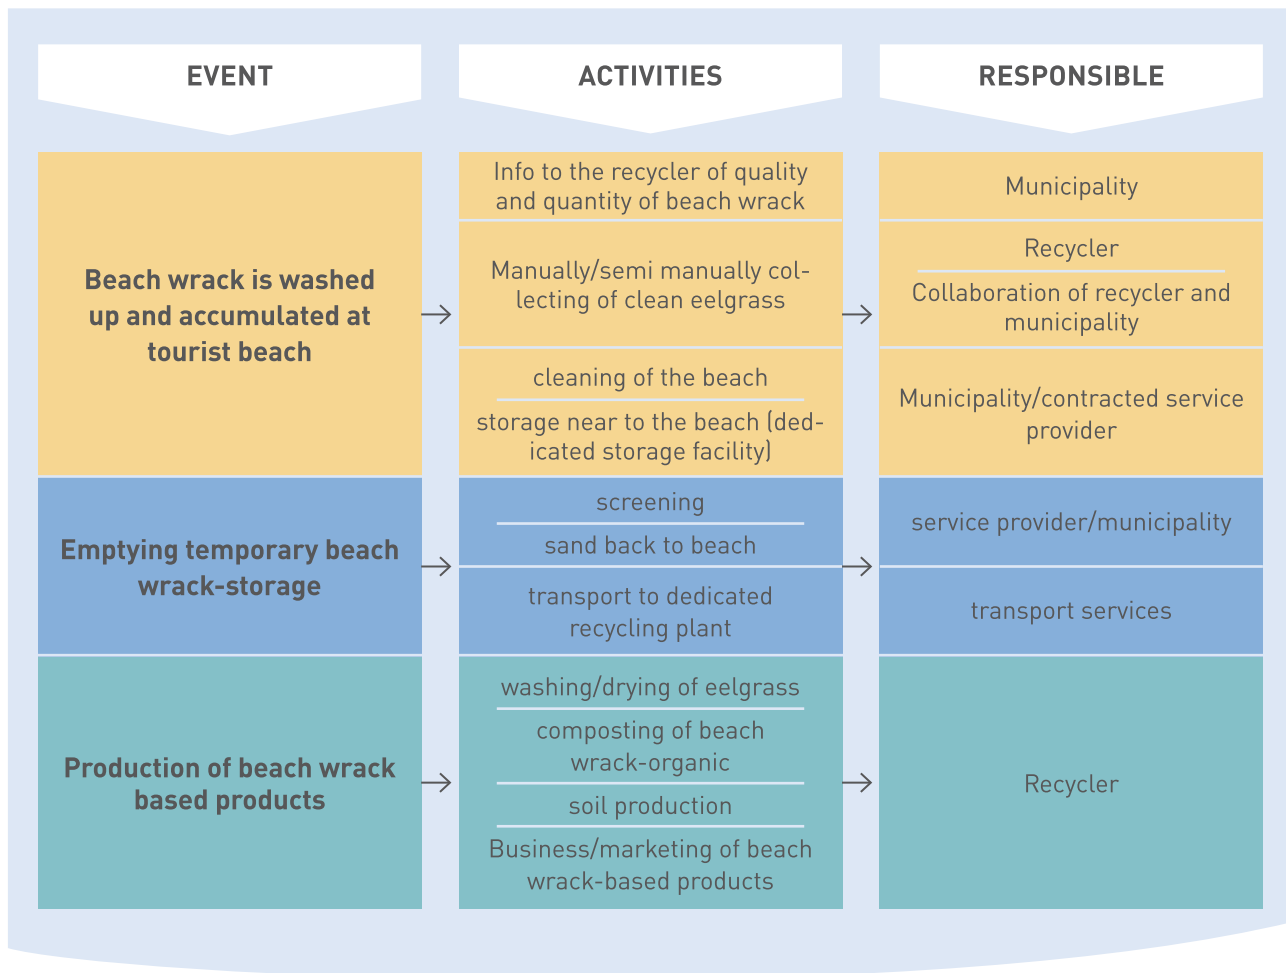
| EVENT | ACTIVITIES | RESPONSIBLE |
|---|---|---|
| Beach wrack is washed up and accumulated at tourist beach | Info to the recycler of quality and quantity of beach wrack | Municipality |
| | Manually/semi manually collecting of clean eelgrass | Recycler<br>Collaboration of recycler and municipality |
| | cleaning of the beach<br>storage near to the beach (dedicated storage facility) | Municipality/contracted service provider |
| Emptying temporary beach wrack-storage | screening<br>sand back to beach | service provider/municipality |
| | transport to dedicated recycling plant | transport services |
| Production of beach wrack based products | washing/drying of eelgrass<br>composting of beach wrack-organic<br>soil production<br>Business/marketing of beach wrack-based products | Recycler |